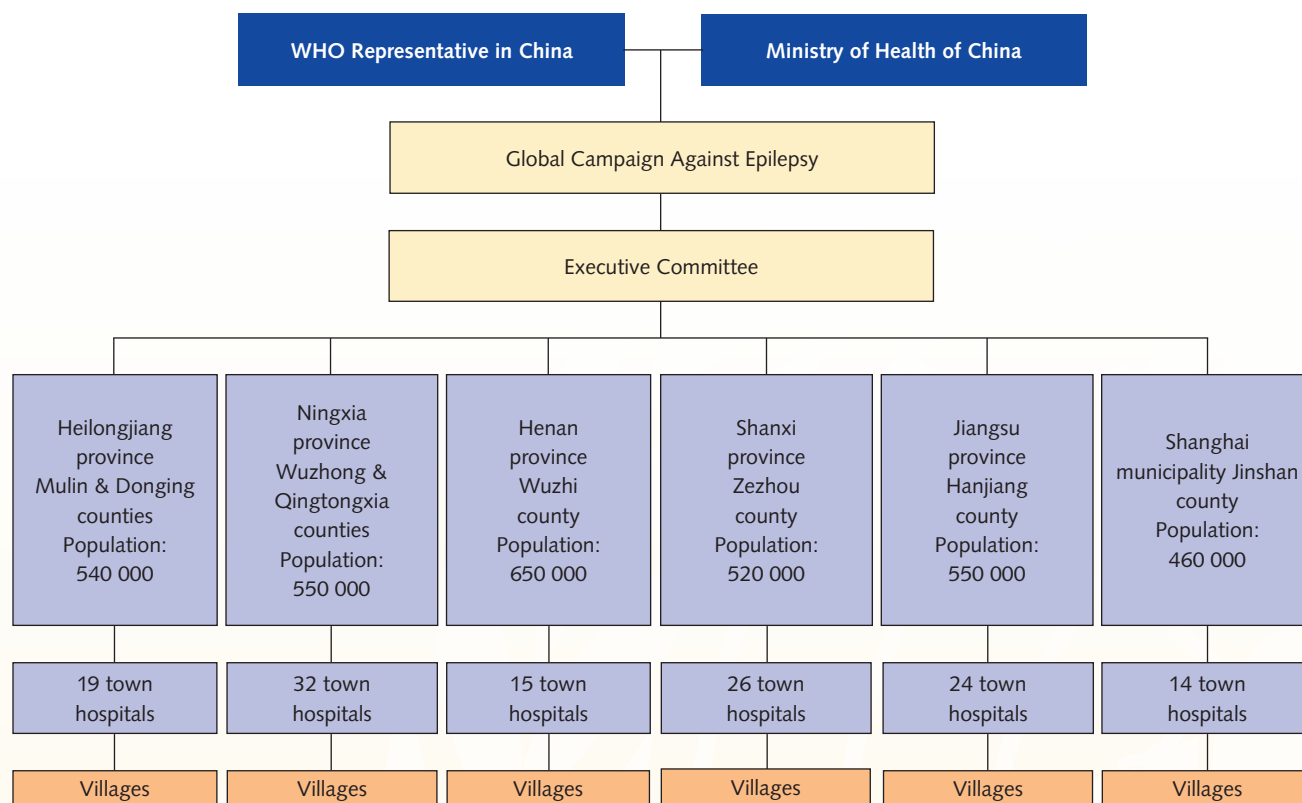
WHO Representative in China

Ministry of Health of China

Global Campaign Against Epilepsy

Executive Committee

Heilongjiang province Mulin & Donging counties Population: 540 000

Ningxia province Wuzhong & Qingtongxia counties Population: 550 000

Henan province Wuzhi county Population: 650 000

Shanxi province Zezhou county Population: 520 000

Jiangsu province Hanjiang county Population: 550 000

Shanghai municipality Jinshan county Population: 460 000

19 town hospitals

32 town hospitals

15 town hospitals

26 town hospitals

24 town hospitals

14 town hospitals

Villages

Villages

Villages

Villages

Villages

Villages